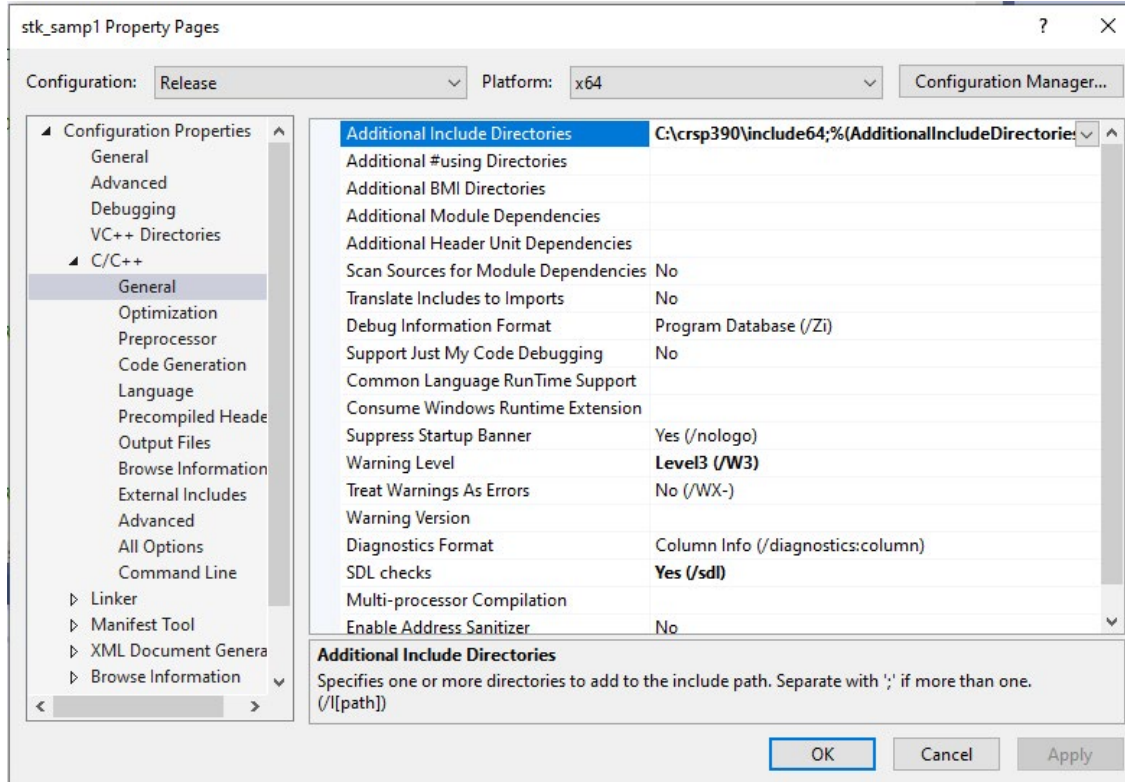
stk_samp1 Property Pages

?

X

Configuration: Release

Platform: x64

Configuration Manager...

Configuration Properties
General
Advanced
Debugging
VC++ Directories
C/C++
General
Optimization
Preprocessor
Code Generation
Language
Precompiled Heade
Output Files
Browse Information
External Includes
Advanced
All Options
Command Line
Linker
Manifest Tool
XML Document Genera
Browse Information

| | |
|---|---|
| Additional Include Directories | C:\crsp390\include64;%(AdditionalIncludeDirectorie |
| Additional #using Directories | |
| Additional BMI Directories | |
| Additional Module Dependencies | |
| Additional Header Unit Dependencies | |
| Scan Sources for Module Dependencies | No |
| Translate Includes to Imports | No |
| Debug Information Format | Program Database (/Zi) |
| Support Just My Code Debugging | No |
| Common Language RunTime Support | |
| Consume Windows Runtime Extension | |
| Suppress Startup Banner | Yes (/nologo) |
| Warning Level | Level3 (/W3) |
| Treat Warnings As Errors | No (/WX-) |
| Warning Version | |
| Diagnostics Format | Column Info (/diagnostics:column) |
| SDL checks | Yes (/sdl) |
| Multi-processor Compilation | |
| Enable Address Sanitizer | No |

Additional Include Directories
Specifies one or more directories to add to the include path. Separate with ';' if more than one. (/I[path])

OK

Cancel

Apply